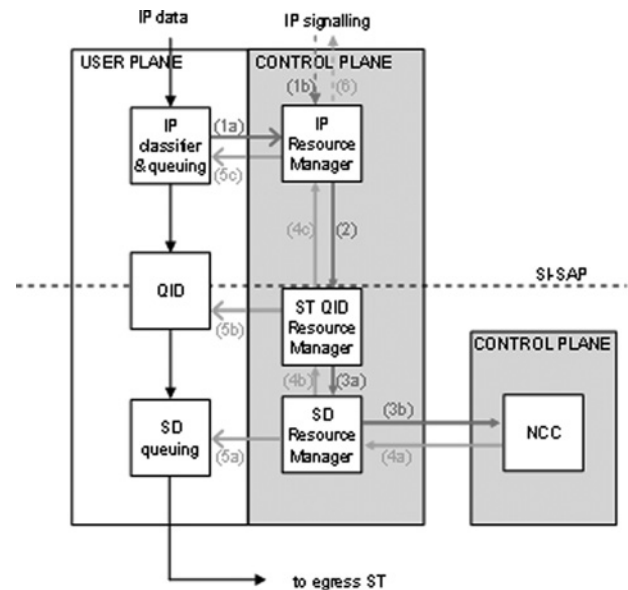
IP data

IP signalling

USER PLANE

CONTROL PLANE

(1b)

(6)

IP classifier & queuing

(1a)

(5c)

IP Resource Manager

(4c)

(2)

QID

SI-SAP

(5b)

ST QID Resource Manager

CONTROL PLANE

(4b)

(3a)

SD queuing

(5a)

SD Resource Manager

(3b)

(4a)

NCC

to egress ST